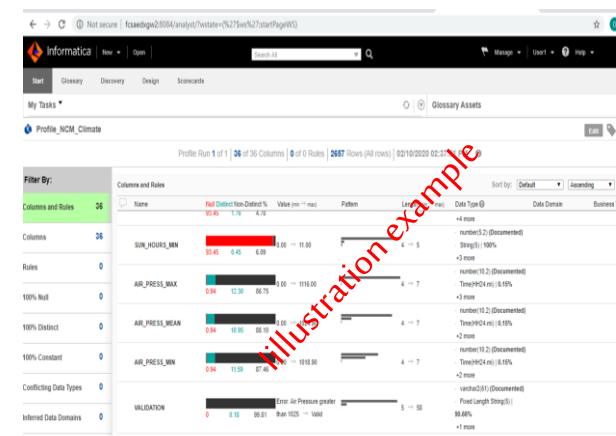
Not secure | fcsaedxgw2:8084/analyst/?#state=(%27$ws%27:startPageWS)

Informatica | New ▾ | Open

Search All

Manage ▾ User1 ▾ Help ▾

Start Glossary Discovery Design Scorecards

My Tasks ▾

Glossary Assets

Profile_NCM_Climate

Edit

Profile Run 1 of 1 | 36 of 36 Columns | 0 of 0 Rules | 2657 Rows (All rows) | 02/10/2020 02:37

Illustration example

Filter By:

| | |
|---|---|
| Columns and Rules | 36 |
| Columns | 36 |
| Rules | 0 |
| 100% Null | 0 |
| 100% Distinct | 0 |
| 100% Constant | 0 |
| Conflicting Data Types | 0 |
| Inferred Data Domains | 0 |

Columns and Rules

Sort by: Default ▾ Ascending ▾

| Name | Null Distinct Non-Distinct % | Value (min → max) | Pattern | Length | Data Type | Data Domain | Business |
|---|---|---|---|---|---|---|---|
| | 93.45 1.76 4.78 | | | | +4 more | | |
| SUN_HOURS_MIN | 93.45 0.45 6.09 | 0.00 → 11.00 | | 4 → 5 | number(5,2) (Documented) String(5) \| 100% +3 more | | |
| AIR_PRESS_MAX | 0.94 12.30 86.75 | 0.00 → 1116.00 | | 4 → 7 | number(10,2) (Documented) Time(HH24:mi) \| 0.15% +3 more | | |
| AIR_PRESS_MEAN | 0.94 10.95 88.10 | 0.00 → | | 4 → 7 | number(10,2) (Documented) Time(HH24:mi) \| 0.15% +2 more | | |
| AIR_PRESS_MIN | 0.94 11.59 87.46 | 0.00 → 1010.90 | | 4 → 7 | number(10,2) (Documented) Time(HH24:mi) \| 0.15% +2 more | | |
| VALIDATION | 0 0.18 99.81 | Error: Air Pressure greater than 1025 → Valid | | 5 → 50 | varchar2(61) (Documented) Fixed Length String(5) \| 90.66% +1 more | | |